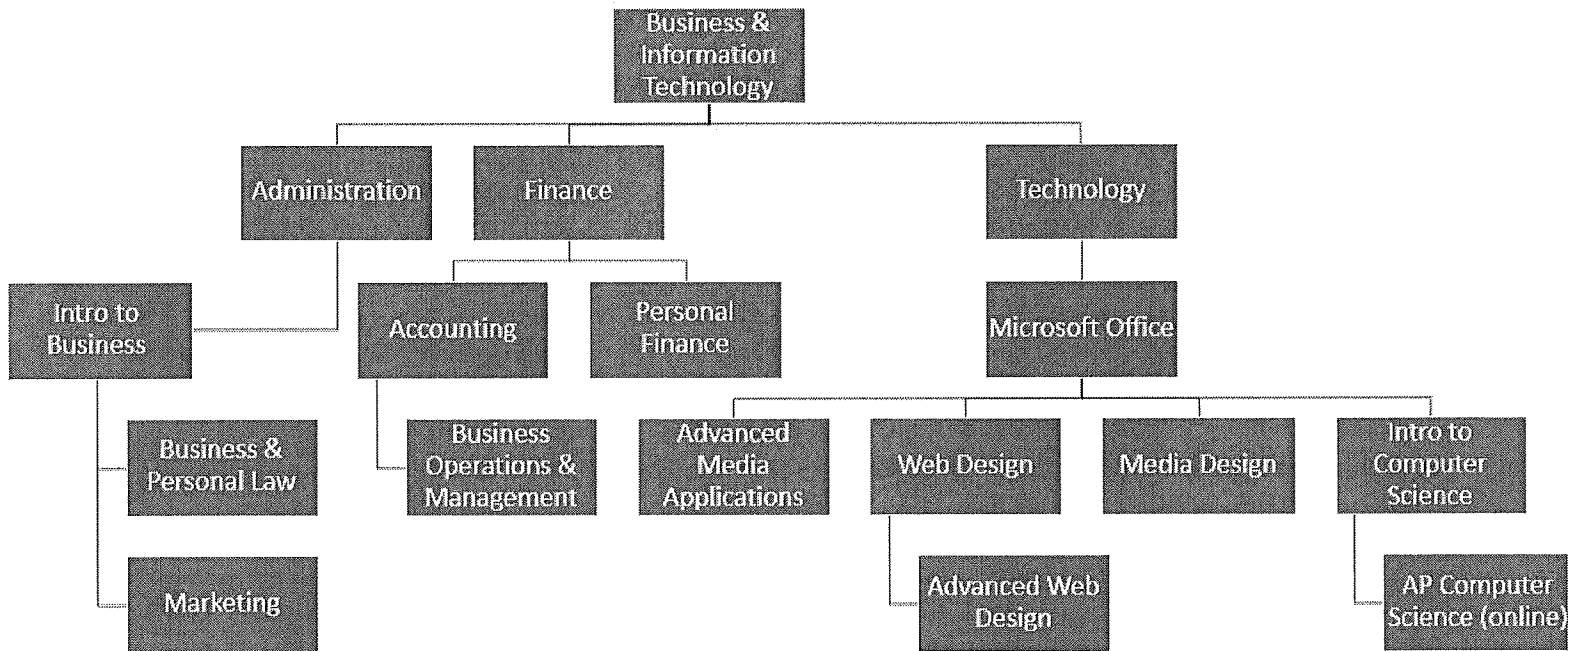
Business & Information Technology

Administration

Finance

Technology

Intro to Business

Accounting

Personal Finance

Microsoft Office

Business & Personal Law

Business Operations & Management

Advanced Media Applications

Web Design

Media Design

Intro to Computer Science

Marketing

Advanced Web Design

AP Computer Science (online)